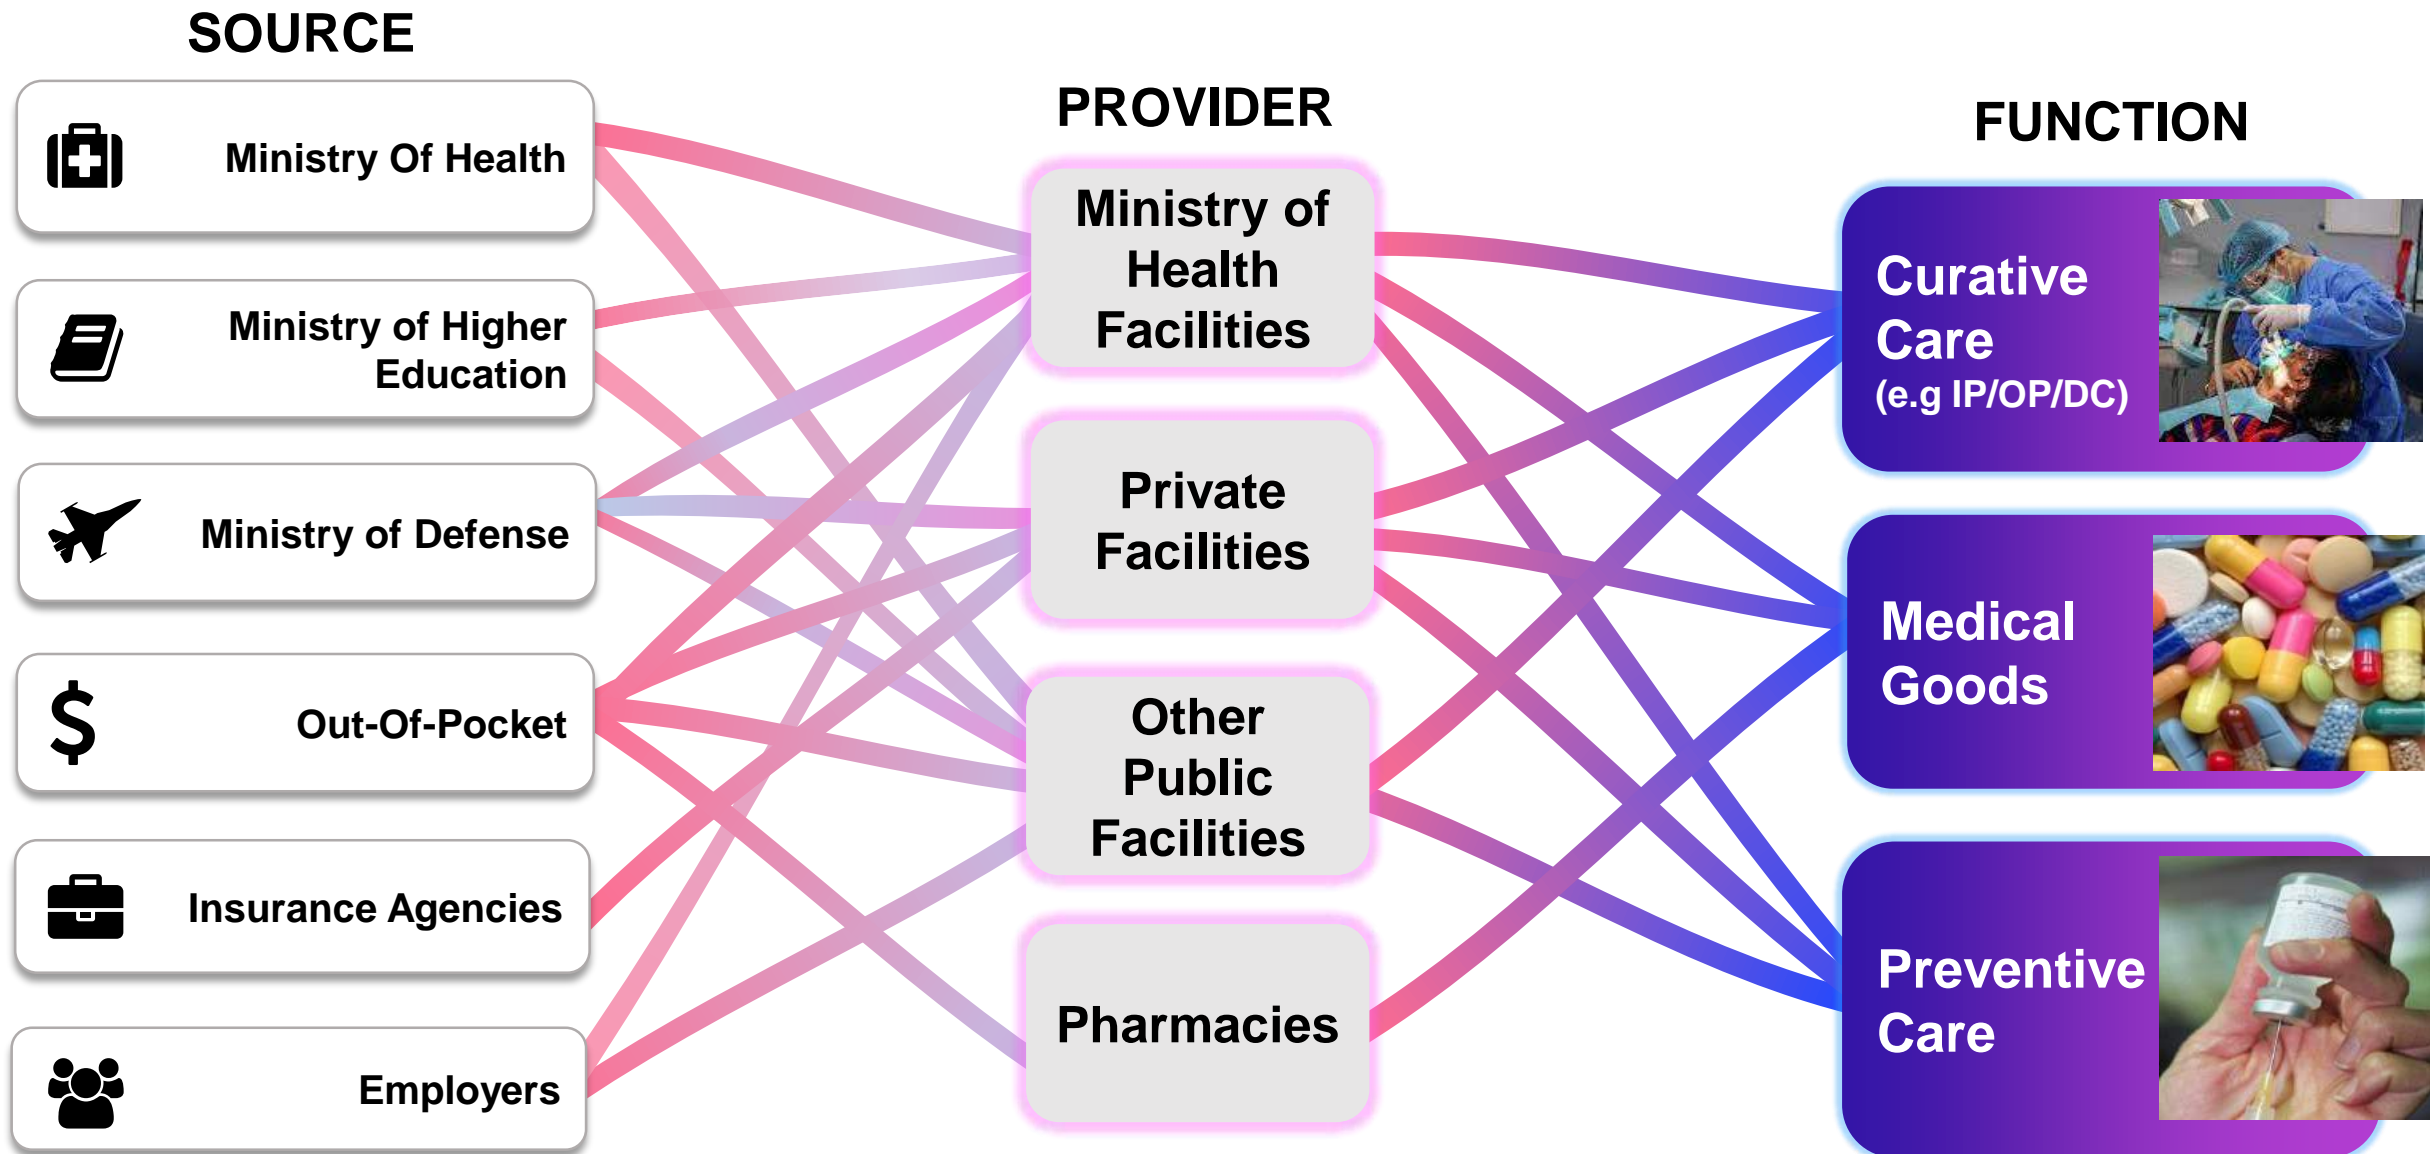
SOURCE

Ministry Of Health

Ministry of Higher Education

Ministry of Defense

Out-Of-Pocket

Insurance Agencies

Employers

PROVIDER

Ministry of Health Facilities

Private Facilities

Other Public Facilities

Pharmacies

FUNCTION

Curative Care (e.g IP/OP/DC)

Medical Goods

Preventive Care